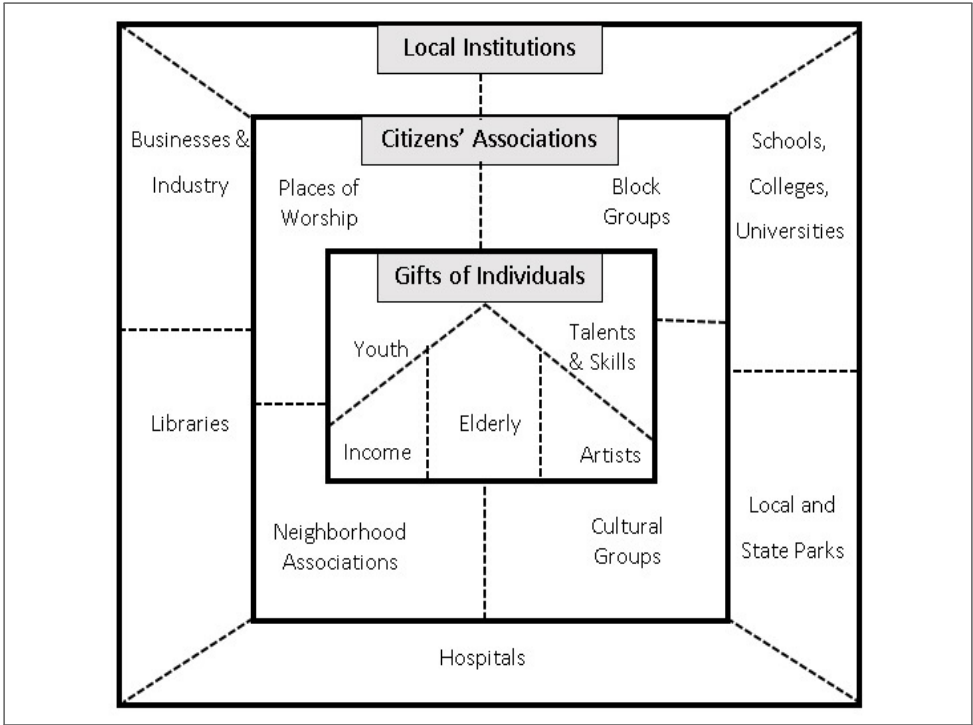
Local Institutions

Businesses & Industry

Schools, Colleges, Universities

Citizens' Associations

Places of Worship

Block Groups

Gifts of Individuals

Youth

Talents & Skills

Income

Elderly

Artists

Libraries

Neighborhood Associations

Cultural Groups

Local and State Parks

Hospitals